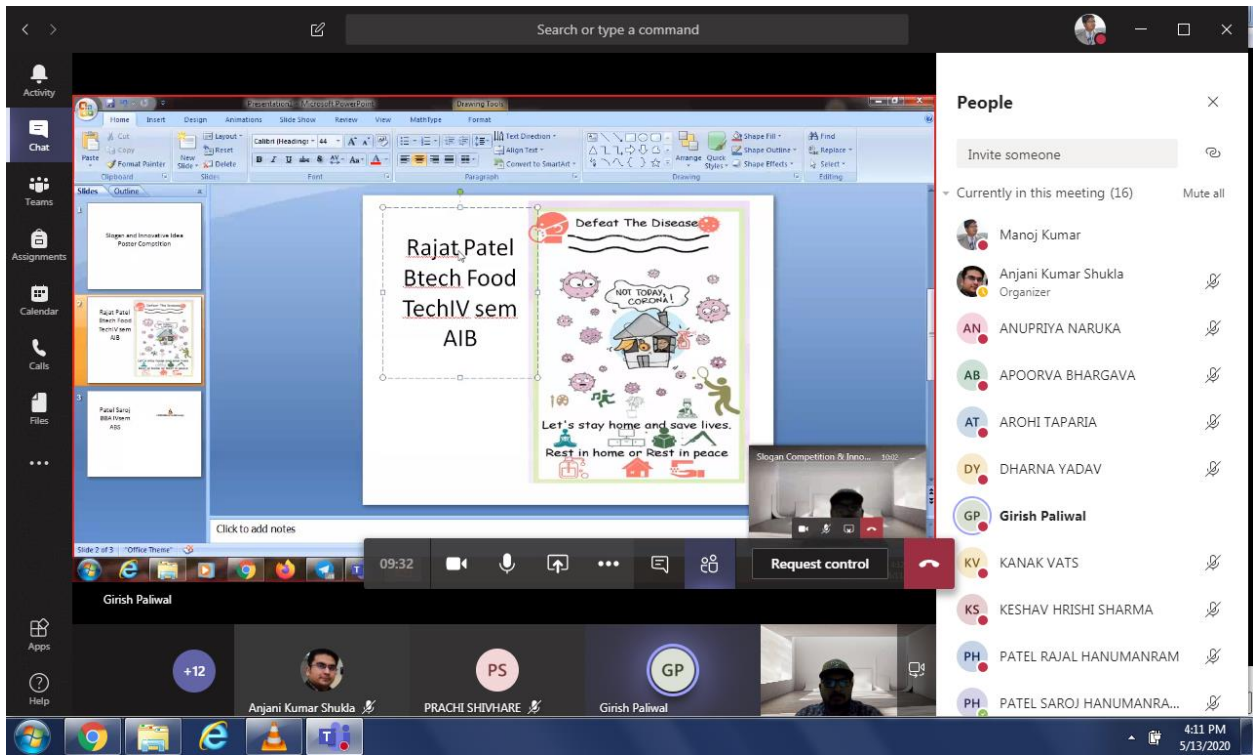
Search or type a command

Activity
Chat
Teams
Assignments
Calendar
Calls
Files
...
Apps
Help

Presentation1 - Microsoft PowerPoint
Drawing Tools
Home Insert Design Animations Slide Show Review View MathType Format
Cut
Copy
Paste
Format Painter
Clipboard
New Slide
Layout
Reset
Delete
Slides
Calibri (Headings) 44
Font
Text Direction
Align Text
Convert to SmartArt
Paragraph
Arrange
Quick Styles
Shape Fill
Shape Outline
Shape Effects
Drawing
Find
Replace
Select
Editing

Slides Outline

Slogan and Innovative Idea Poster Competition

Rajat Patel Btech Food TechIV sem AIB

Patel Saroj BBA IVsem ABS

Rajat Patel
Btech Food
TechIV sem
AIB

Defeat The Disease
NOT TODAY, CORONA!
Let's stay home and save lives.
Rest in home or Rest in peace

Click to add notes
Slide 2 of 3 "Office Theme"

Slogan Competition & Inno... 10:02

09:32
Request control

Girish Paliwal

+12
Anjani Kumar Shukla
PS
PRACHI SHIVHARE
GP
Girish Paliwal

People
Invite someone
Currently in this meeting (16)
Mute all
Manoj Kumar
Anjani Kumar Shukla
Organizer
AN ANUPRIYA NARUKA
AB APOORVA BHARGAVA
AT AROHI TAPARIA
DY DHARNA YADAV
GP Girish Paliwal
KV KANAK VATS
KS KESHAV HRISHI SHARMA
PH PATEL RAJAL HANUMANRAM
PH PATEL SAROJ HANUMANRA...

4:11 PM
5/13/2020